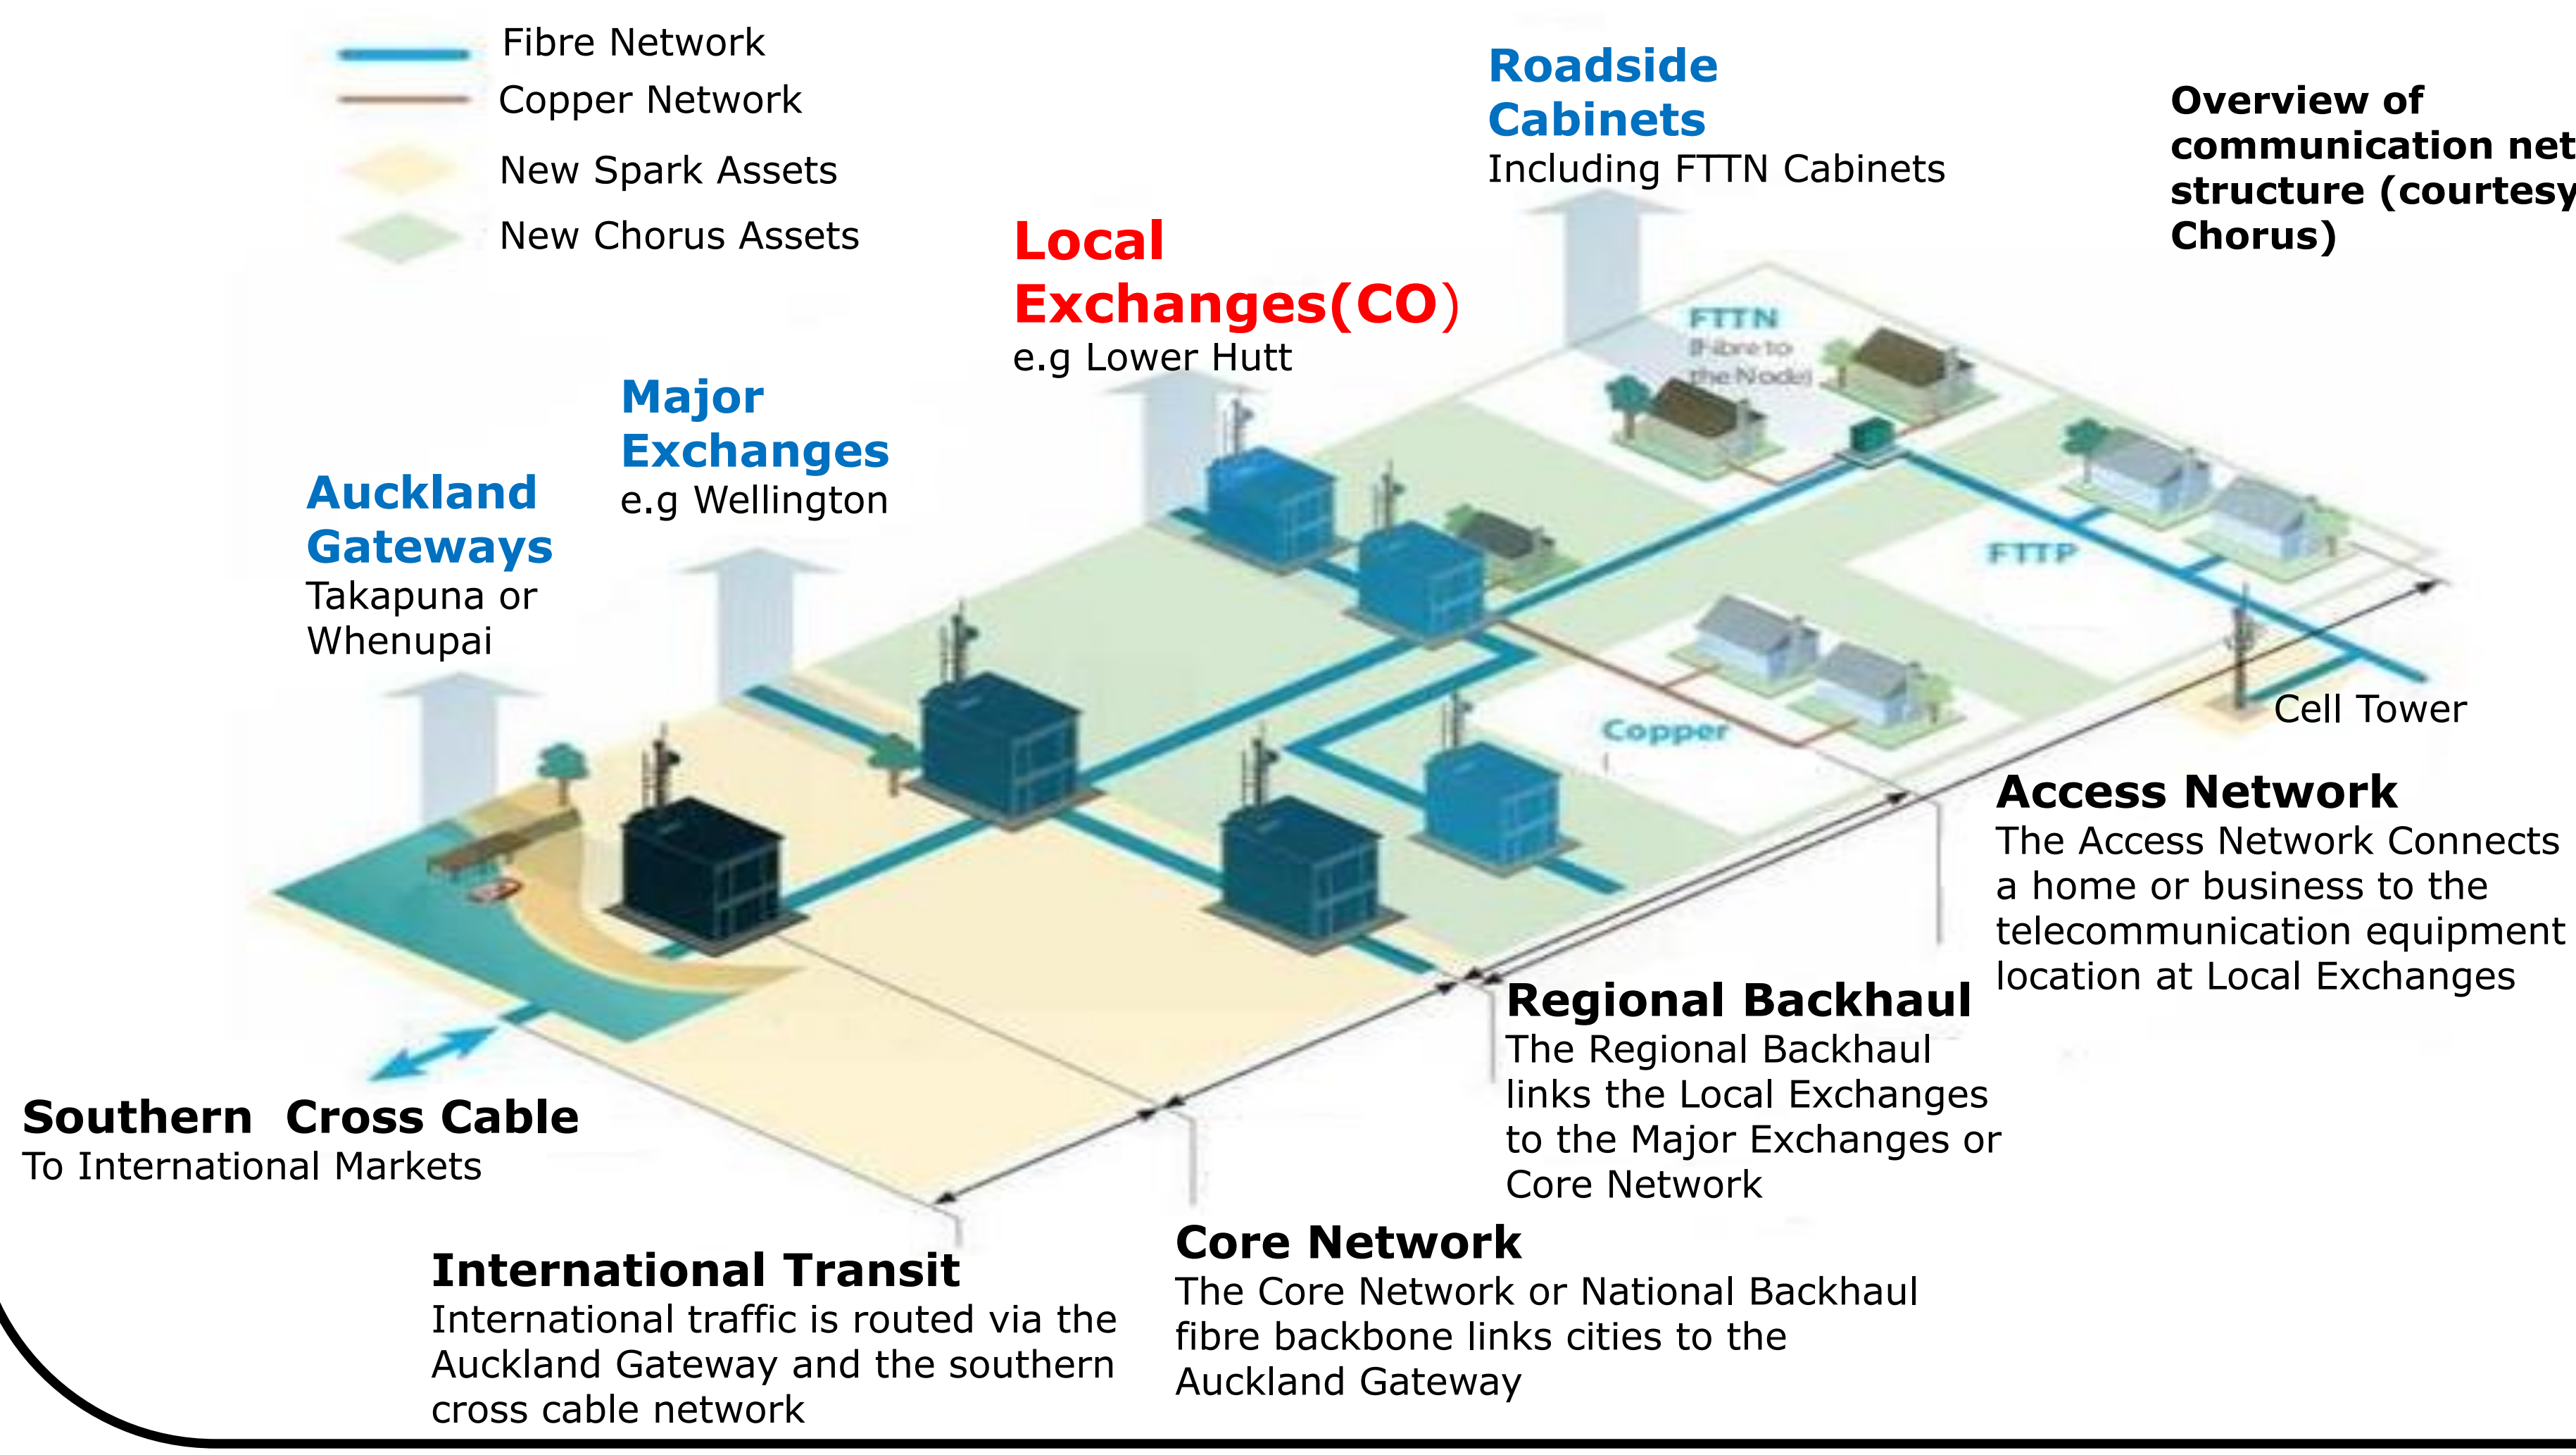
Fibre Network
Copper Network
New Spark Assets
New Chorus Assets

Roadside Cabinets
Including FTTN Cabinets

Overview of communication net structure (courtesy Chorus)

Local Exchanges(CO)
e.g Lower Hutt

Major Exchanges
e.g Wellington

Auckland Gateways
Takapuna or Whenupai

FTTN
(Fibre to the Node)

FTTP

Copper

Cell Tower

Access Network
The Access Network Connects a home or business to the telecommunication equipment location at Local Exchanges

Regional Backhaul
The Regional Backhaul links the Local Exchanges to the Major Exchanges or Core Network

Southern Cross Cable
To International Markets

International Transit
International traffic is routed via the Auckland Gateway and the southern cross cable network

Core Network
The Core Network or National Backhaul fibre backbone links cities to the Auckland Gateway